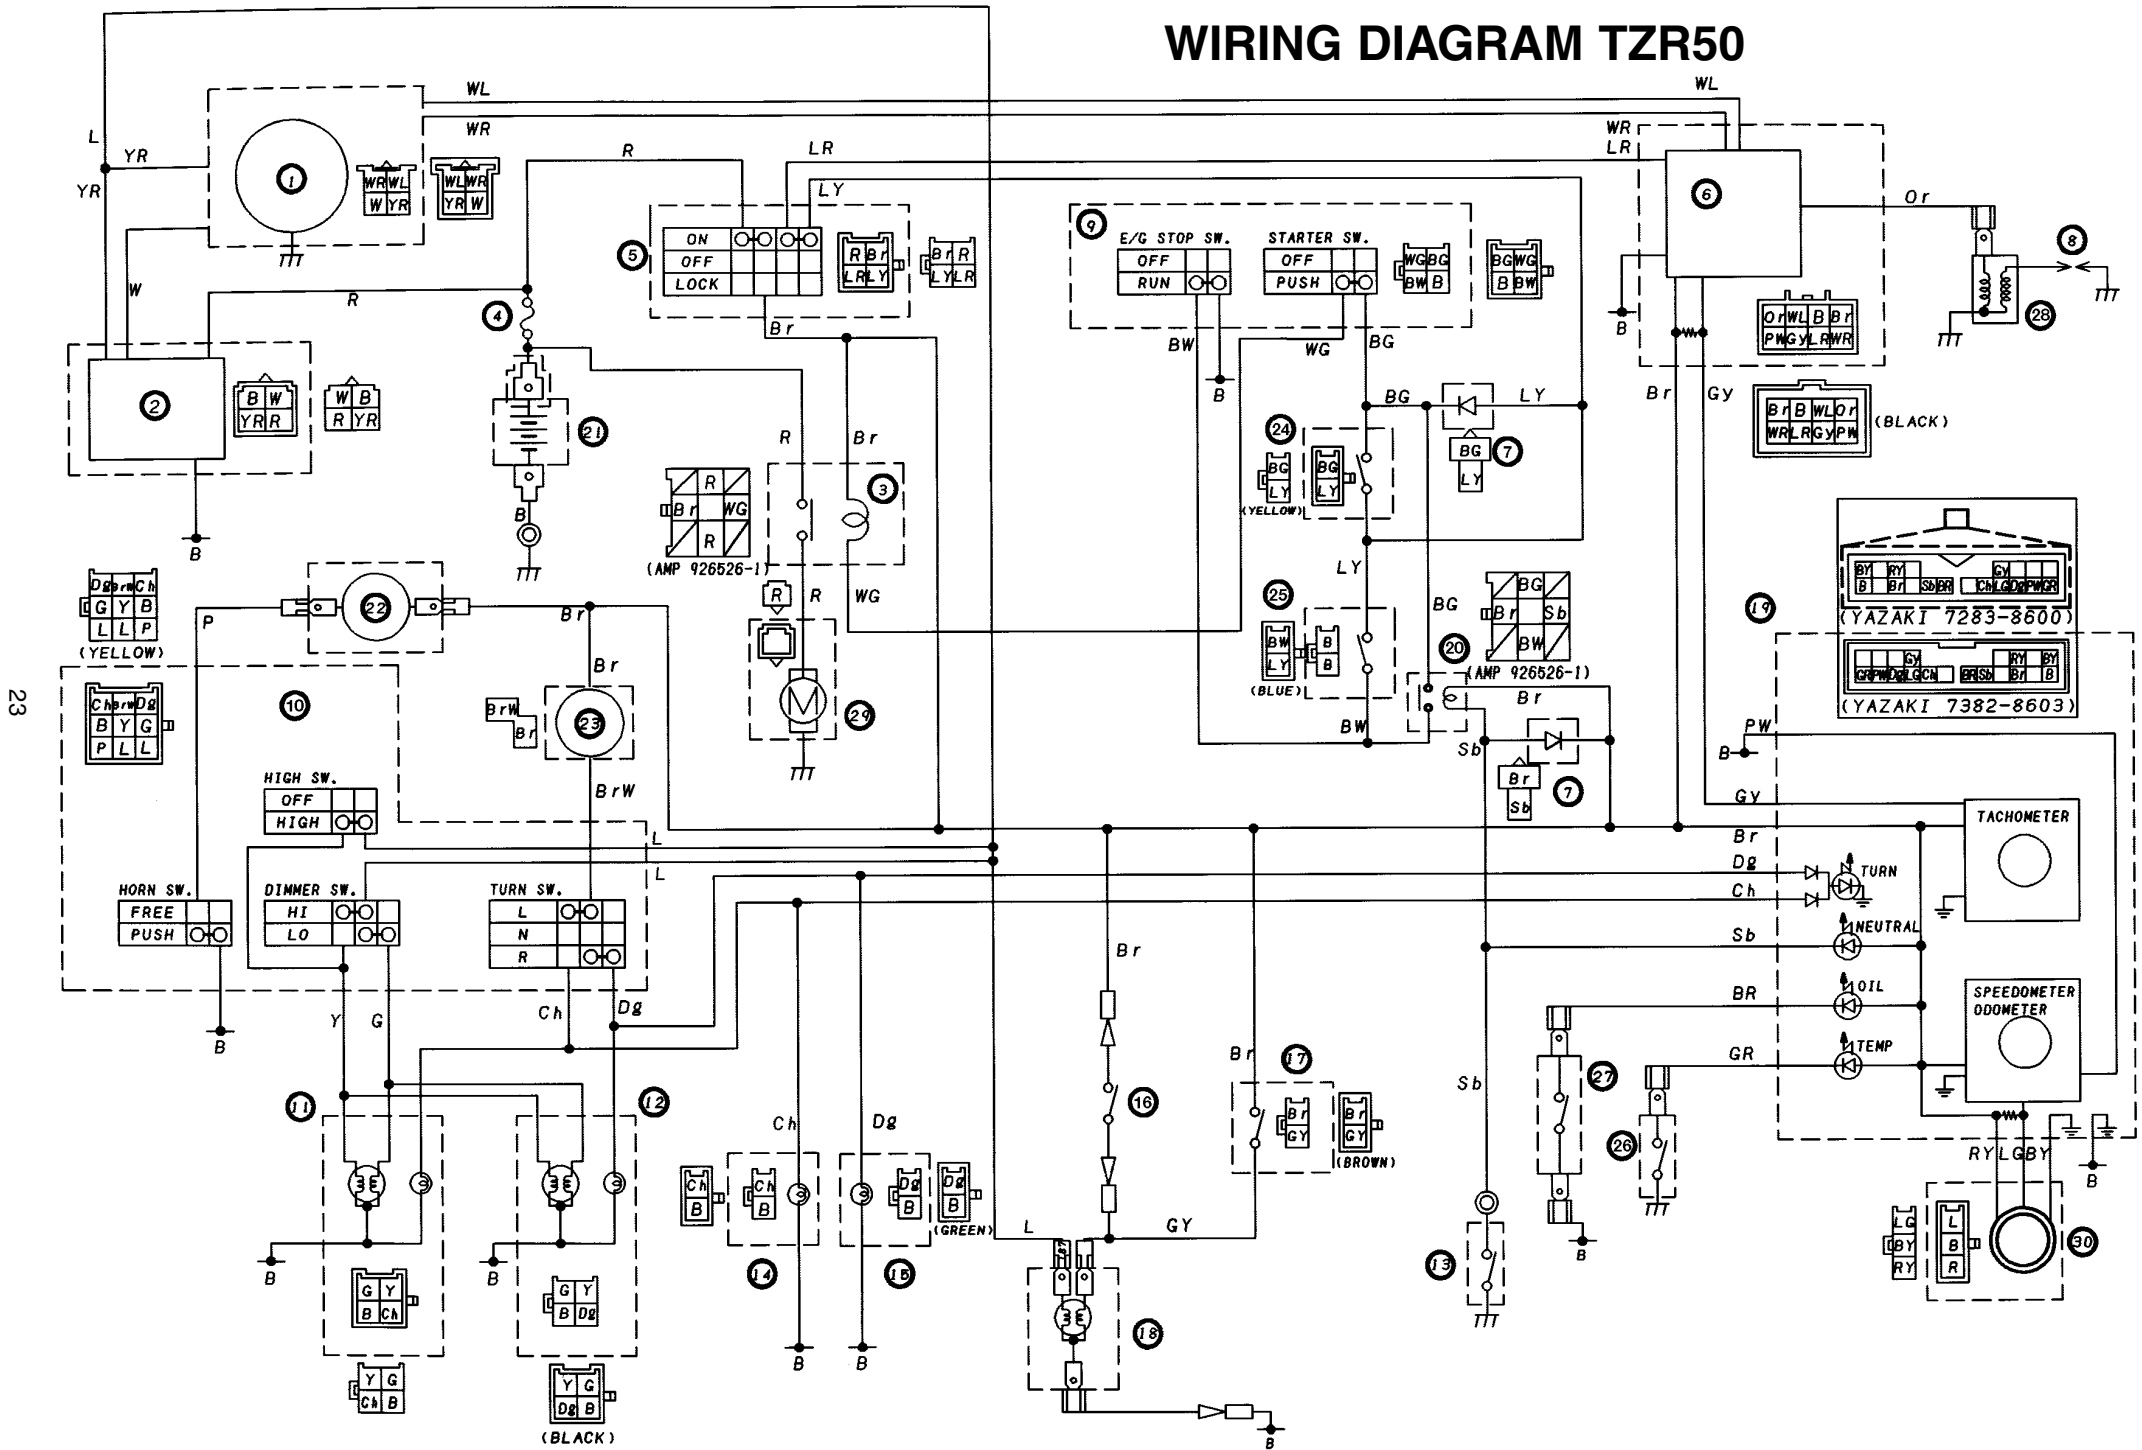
WIRING DIAGRAM TZR50

WL
WL
WR
WR
LR
L
YR
YR
R
LR
LY
Or
W
R
Br
BW
WG
BG
B
B
B
BG
LY
Br
Gy
R
Br
B
P
Br
Br
R
WG
LY
BG
Br
Sb
BrW
Br
BW
Sb
PW
B
Gy
Br
Dg
Ch
Sb
BR
GR
L
L
Y
G
Ch
Dg
Br
Ch
Dg
Br
GY
L
Sb
B
B
B
B
B
B
B

1
WR WL
W YR
WL WR
YR W
2
B W
YR R
W B
R YR
4
5
ON
OFF
LOCK
R Br
LR LY
Br R
LY LR
9
E/G STOP SW.
OFF
RUN
STARTER SW.
OFF
PUSH
WG BG
BW B
BG WG
B BW
6
Or WL B Br
PW Gy LR WR
Br B WL Or
WR LR Gy PW
(BLACK)
8
28
21
3
R
Br WG
R
(AMP 926526-1)
R
29
22
23
BrW
Br
24
BG
LY
(YELLOW)
BG
LY
7
BG
LY
25
BW
LY
(BLUE)
B
B
20
BG
Br Sb
BW
(AMP 926526-1)
7
Br
Sb
19
BY RY Gy
B Br Sb BR Ch LG Dg PW GR
(YAZAKI 7283-8600)
Gy RY BY
GR PW Dg LG Ch BR Sb Br B
(YAZAKI 7382-8603)
Dg BrW Ch
G Y B
L L P
(YELLOW)
10
Ch BrW Dg
B Y G
P L L
HIGH SW.
OFF
HIGH
HORN SW.
FREE
PUSH
DIMMER SW.
HI
LO
TURN SW.
L
N
R
TACHOMETER
TURN
NEUTRAL
OIL
TEMP
SPEEDOMETER
ODOMETER
11
12
G Y
B Ch
G Y
B Dg
Y G
Ch B
Y G
Dg B
(BLACK)
14
Ch
B
Ch
B
15
Dg
B
Dg
B
(GREEN)
16
17
Br
GY
Br
GY
(BROWN)
18
13
27
26
RY LG BY
30
LG
BY
RY
L
B
R
23